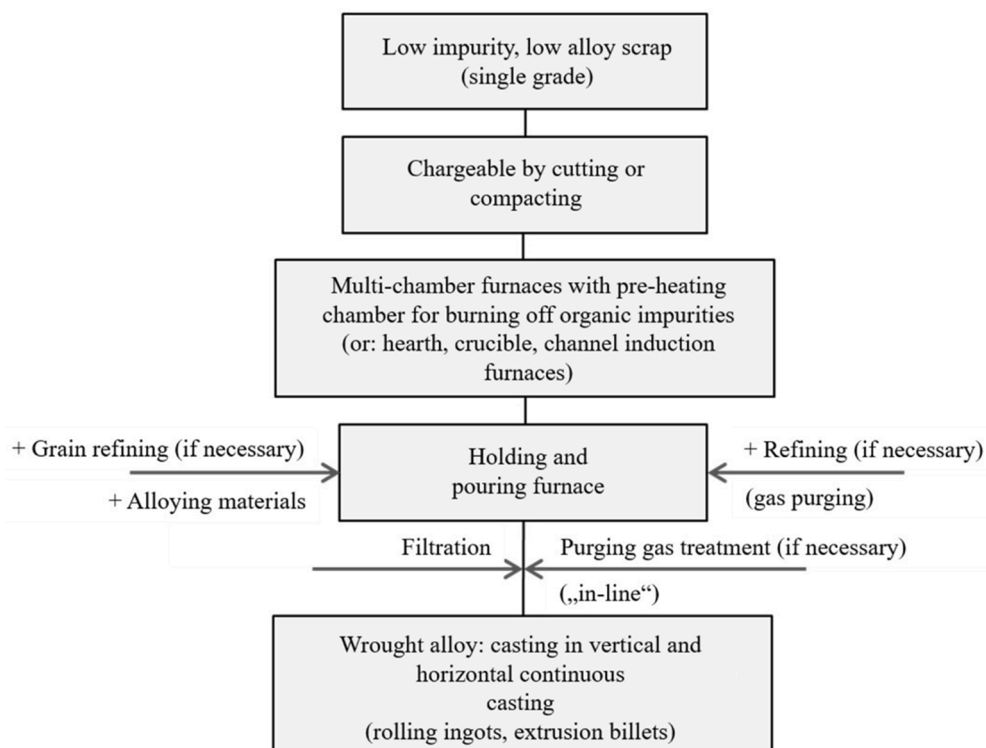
Low impurity, low alloy scrap
(single grade)

Chargeable by cutting or compacting

Multi-chamber furnaces with pre-heating chamber for burning off organic impurities
(or: hearth, crucible, channel induction furnaces)

+ Grain refining (if necessary)

+ Alloying materials

Holding and pouring furnace

+ Refining (if necessary)

(gas purging)

Filtration

Purging gas treatment (if necessary)

(„in-line“)

Wrought alloy: casting in vertical and horizontal continuous casting
(rolling ingots, extrusion billets)